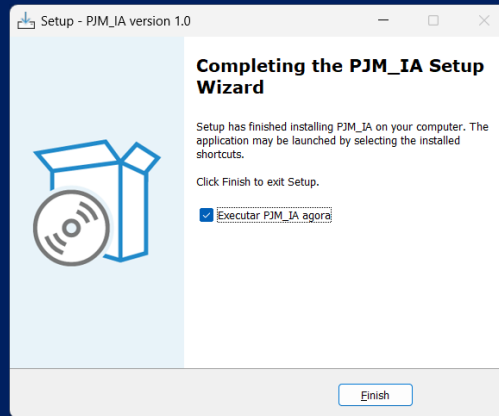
Setup - PJM_IA version 1.0

Completing the PJM_IA Setup Wizard

Setup has finished installing PJM_IA on your computer. The application may be launched by selecting the installed shortcuts.

Click Finish to exit Setup.

Executar PJM_IA agora

Finish